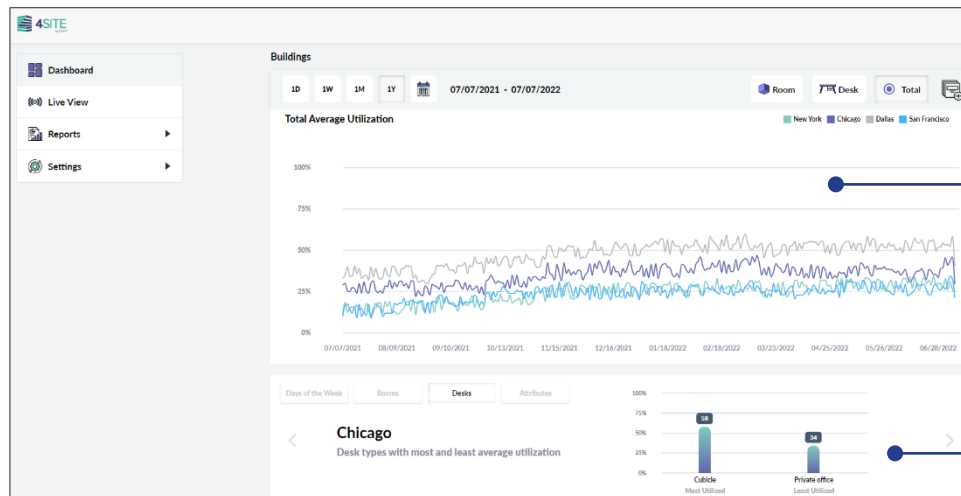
4SITE

Dashboard

Live View

Reports

Settings

Buildings

1D 1W 1M 1Y 07/07/2021 - 07/07/2022

Room Desk Total

Total Average Utilization

New York Chicago Dallas San Francisco

100%

75%

50%

25%

0%

07/07/2021 08/09/2021 09/10/2021 10/13/2021 11/15/2021 12/16/2021 01/18/2022 02/18/2022 03/23/2022 04/25/2022 05/26/2022 06/28/2022

Days of the Week Rooms Desks Attributes

Chicago

Desk types with most and least average utilization

100%

75%

50%

25%

0%

58

34

Cubicle
Most Utilized

Private office
Least Utilized